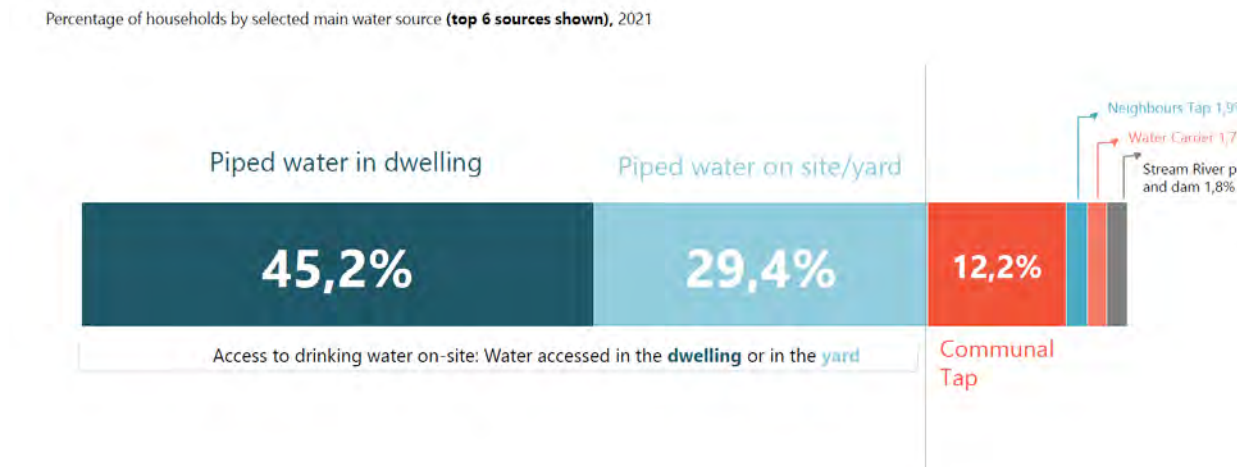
Percentage of households by selected main water source **(top 6 sources shown)**, 2021

Piped water in dwelling

Piped water on site/yard

45,2%

29,4%

12,2%

Neighbours Tap 1,9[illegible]

Water Carrier 1,7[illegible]

Stream River p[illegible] and dam 1,8%

Access to drinking water on-site: Water accessed in the **dwelling** or in the **yard**

Communal Tap